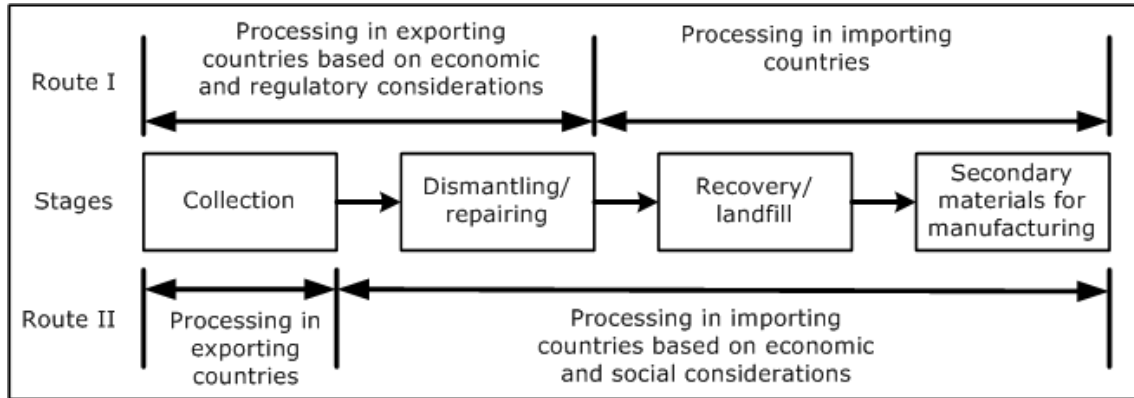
Route I

Processing in exporting countries based on economic and regulatory considerations

Processing in importing countries

Stages

Collection

Dismantling/ repairing

Recovery/ landfill

Secondary materials for manufacturing

Route II

Processing in exporting countries

Processing in importing countries based on economic and social considerations